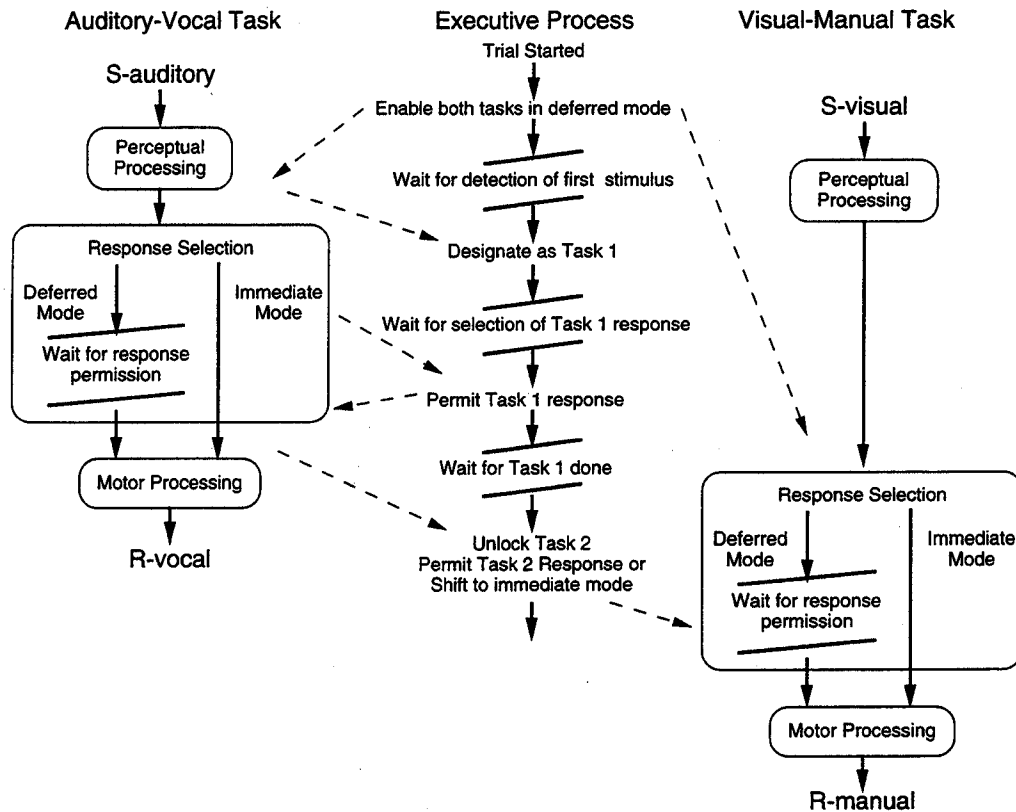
Auditory-Vocal Task

S-auditory

Perceptual Processing

Response Selection

Deferred Mode

Immediate Mode

Wait for response permission

Motor Processing

R-vocal

Executive Process

Trial Started

Enable both tasks in deferred mode

Wait for detection of first stimulus

Designate as Task 1

Wait for selection of Task 1 response

Permit Task 1 response

Wait for Task 1 done

Unlock Task 2
Permit Task 2 Response or
Shift to immediate mode

Visual-Manual Task

S-visual

Perceptual Processing

Response Selection

Deferred Mode

Immediate Mode

Wait for response permission

Motor Processing

R-manual